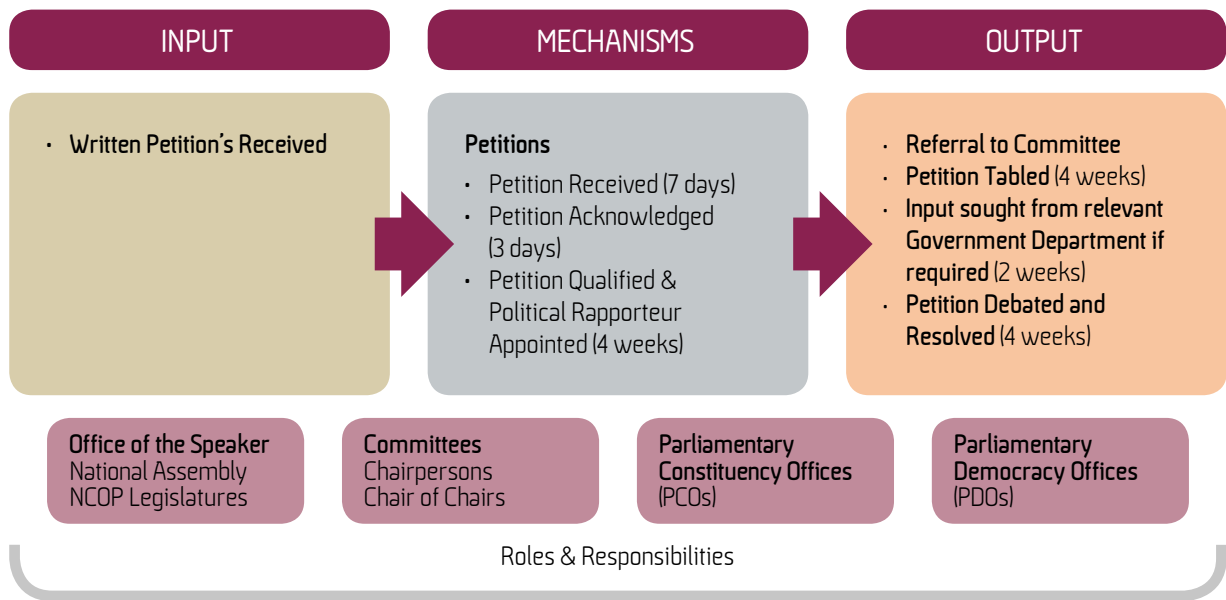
INPUT

MECHANISMS

OUTPUT

• Written Petition's Received

Petitions

• Petition Received (7 days)
• Petition Acknowledged (3 days)
• Petition Qualified & Political Rapporteur Appointed (4 weeks)

• Referral to Committee
• Petition Tabled (4 weeks)
• Input sought from relevant Government Department if required (2 weeks)
• Petition Debated and Resolved (4 weeks)

Office of the Speaker
National Assembly
NCOP Legislatures

Committees
Chairpersons
Chair of Chairs

Parliamentary Constituency Offices (PCOs)

Parliamentary Democracy Offices (PDOs)

Roles & Responsibilities